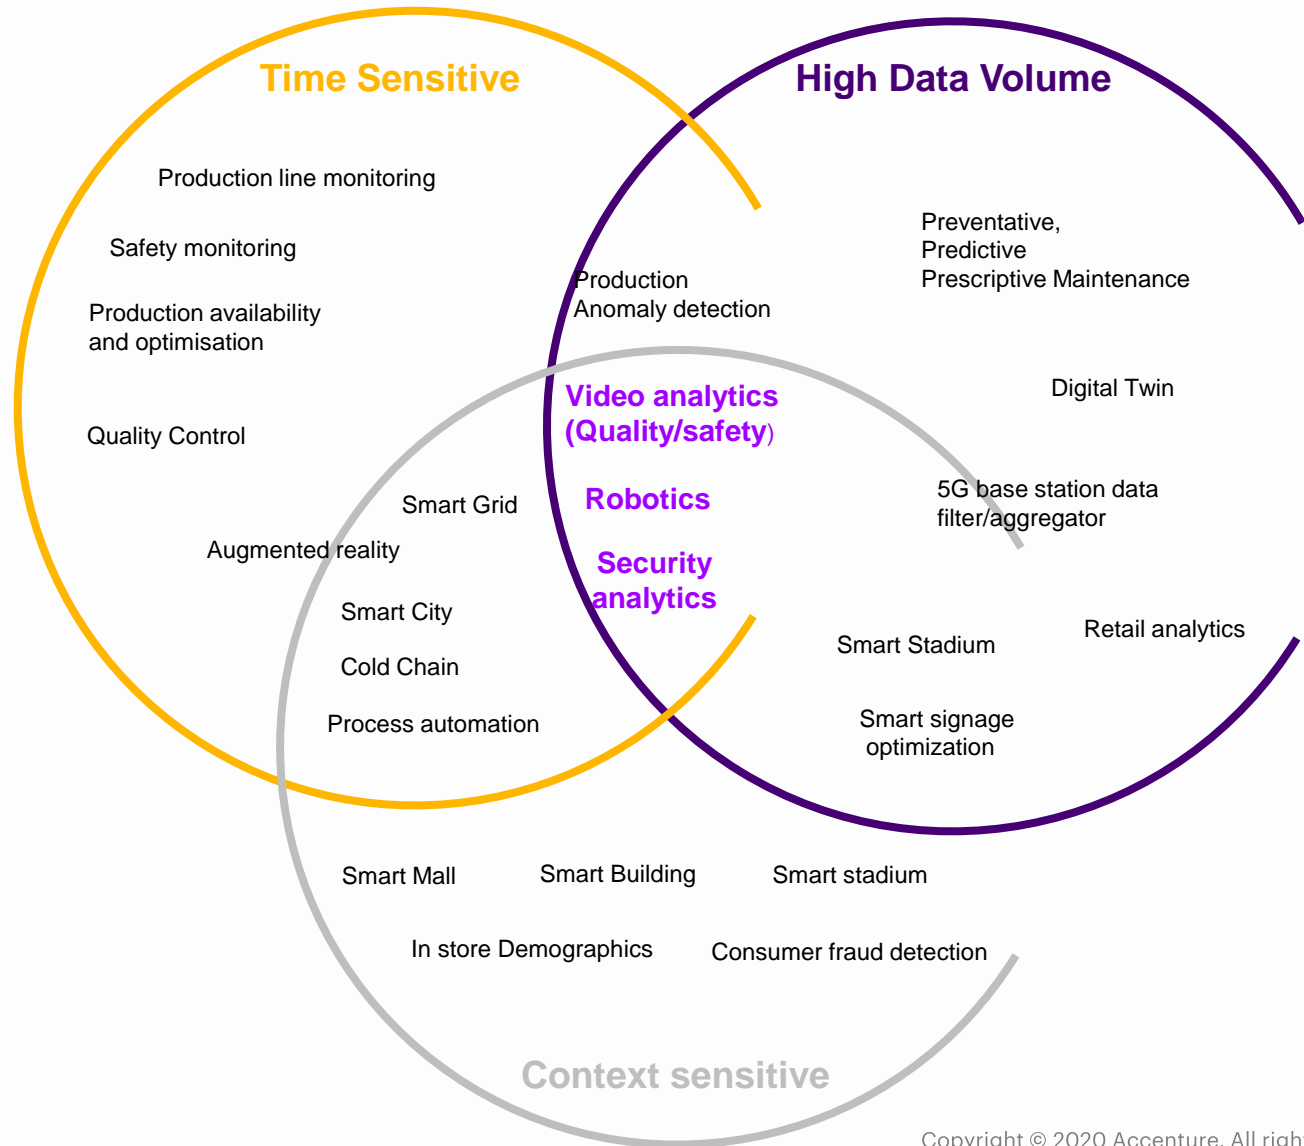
Time Sensitive

High Data Volume

Production line monitoring

Safety monitoring

Production availability and optimisation

Quality Control

Production Anomaly detection

Preventative, Predictive Prescriptive Maintenance

Digital Twin

Video analytics (Quality/safety)

Robotics

Security analytics

Smart Grid

Augmented reality

Smart City

Cold Chain

Process automation

5G base station data filter/aggregator

Smart Stadium

Retail analytics

Smart signage optimization

Smart Mall

Smart Building

Smart stadium

In store Demographics

Consumer fraud detection

Context sensitive

Copyright © 2020 Accenture. All righ